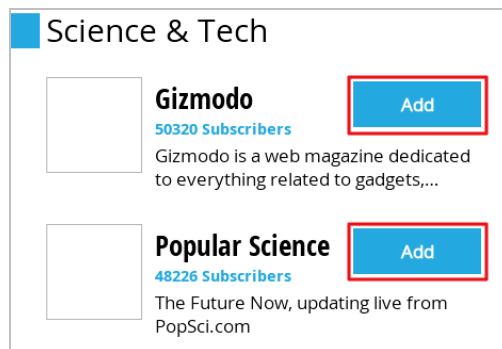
Science & Tech

Gizmodo
Add
50320 Subscribers
Gizmodo is a web magazine dedicated to everything related to gadgets,...

Popular Science
Add
48226 Subscribers
The Future Now, updating live from PopSci.com